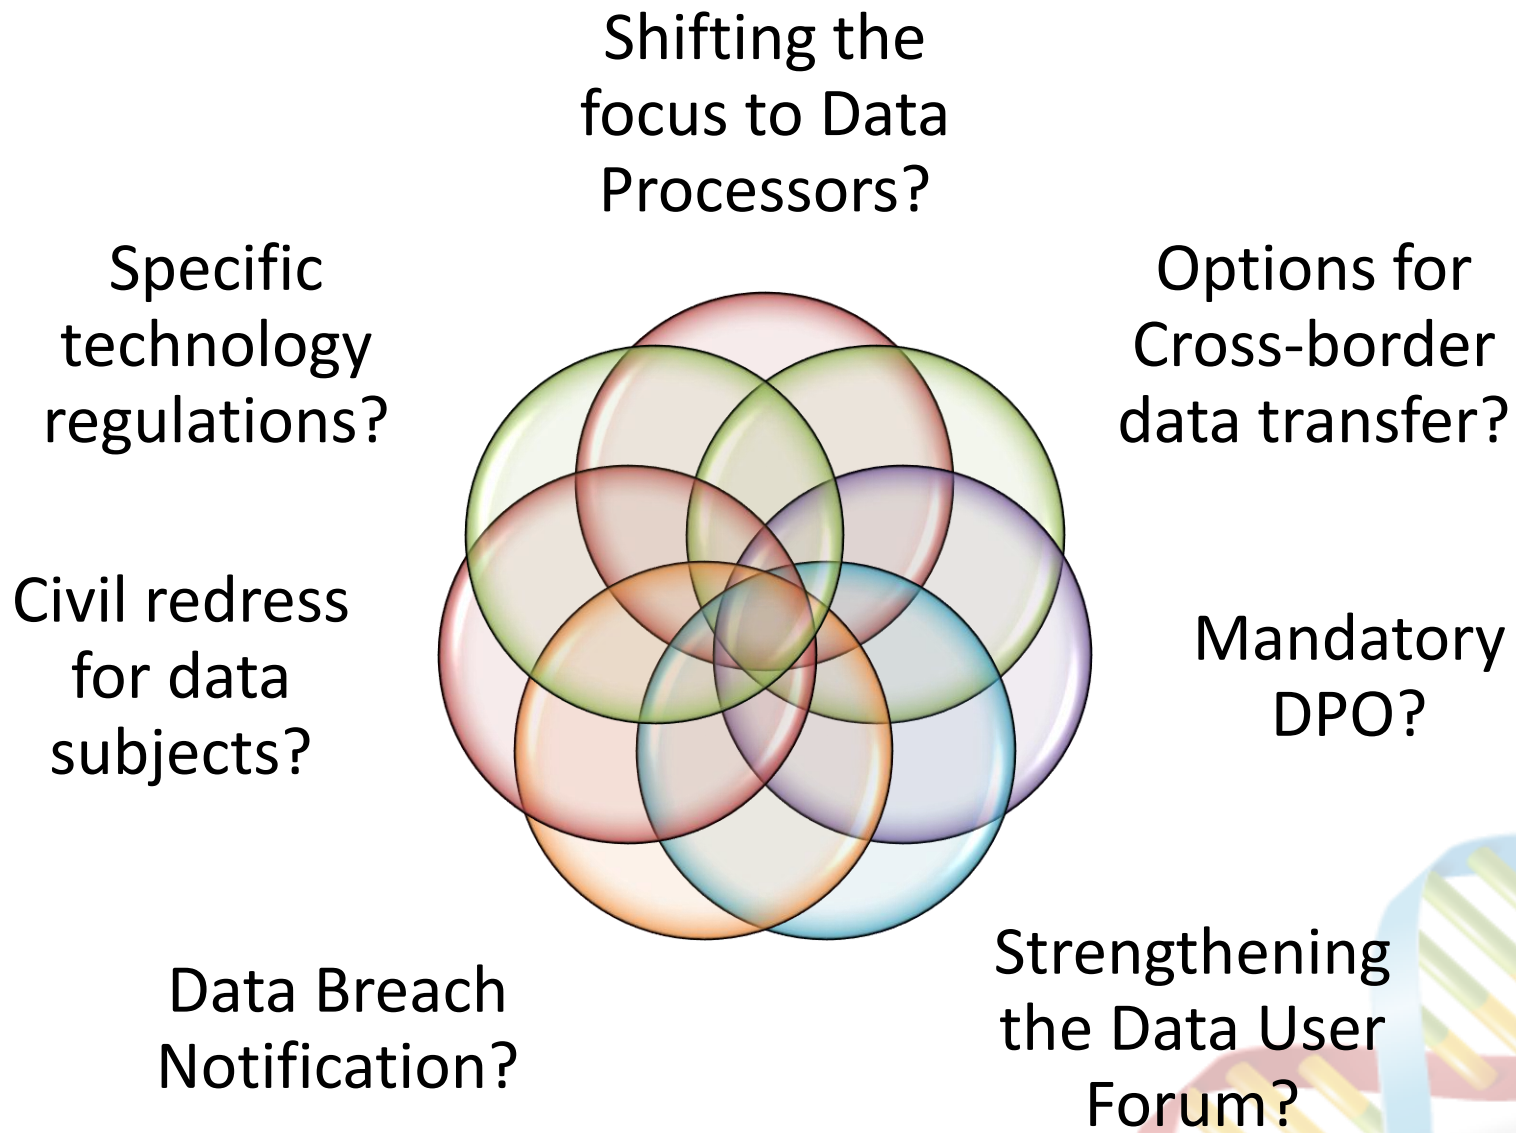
Shifting the focus to Data Processors?

Specific technology regulations?

Options for Cross-border data transfer?

Civil redress for data subjects?

Mandatory DPO?

Data Breach Notification?

Strengthening the Data User Forum?